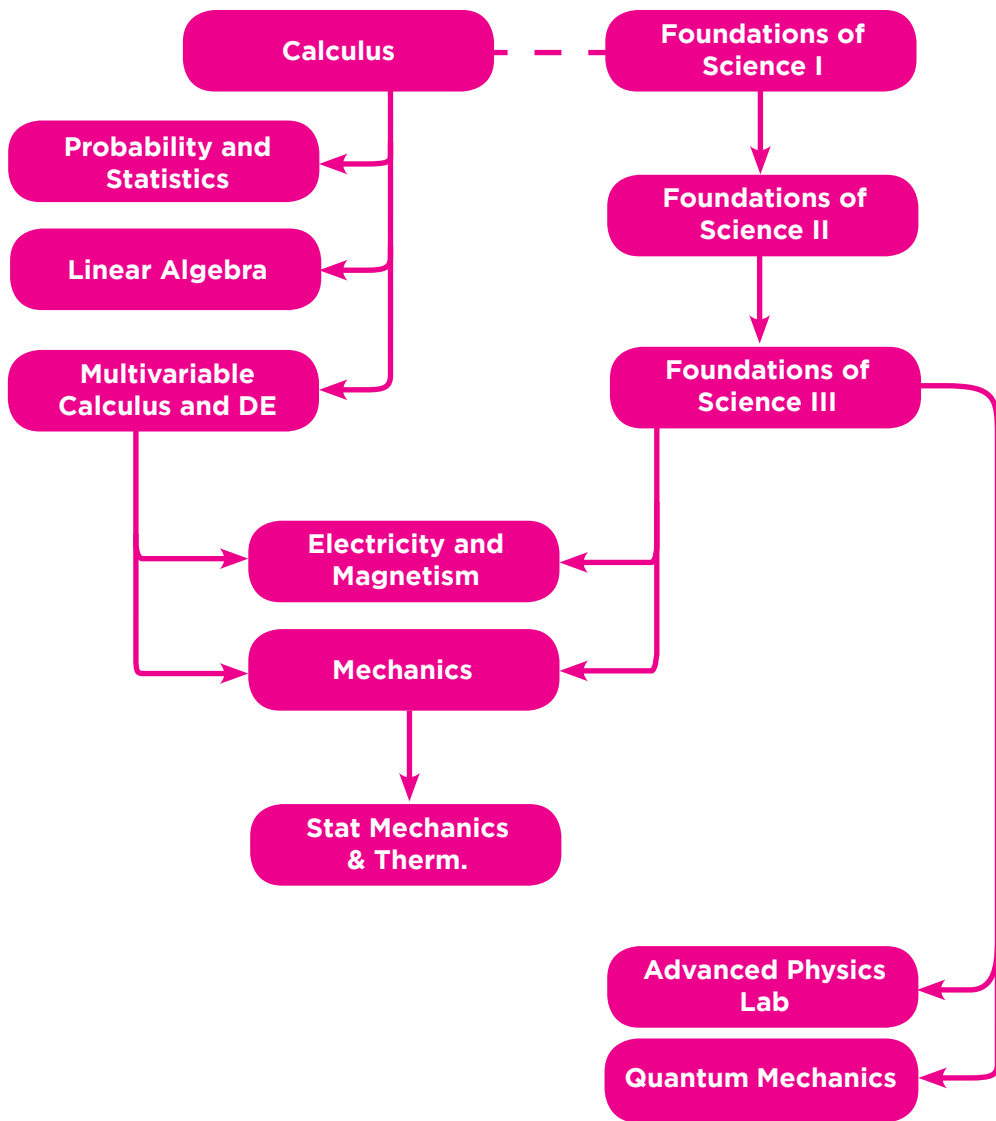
Calculus

Foundations of Science I

Probability and Statistics

Linear Algebra

Foundations of Science II

Multivariable Calculus and DE

Foundations of Science III

Electricity and Magnetism

Mechanics

Stat Mechanics & Therm.

Advanced Physics Lab

Quantum Mechanics